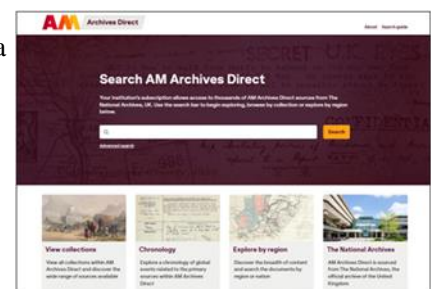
a

AM Archives Direct

About Search guide

Search AM Archives Direct

Your institution's subscription allows access to thousands of AM Archives Direct sources from The National Archives, UK. Use the search bar to begin exploring, browse by collection or explore by region below.

Search

Advanced search

View collections

View all collections within AM Archives Direct and discover the wide range of sources available

Chronology

Explore a chronology of global events related to the primary sources within AM Archives Direct

Explore by region

Discover the breadth of content and search the documents by region or nation

The National Archives

AM Archives Direct is sourced from The National Archives, the official archive of the United Kingdom